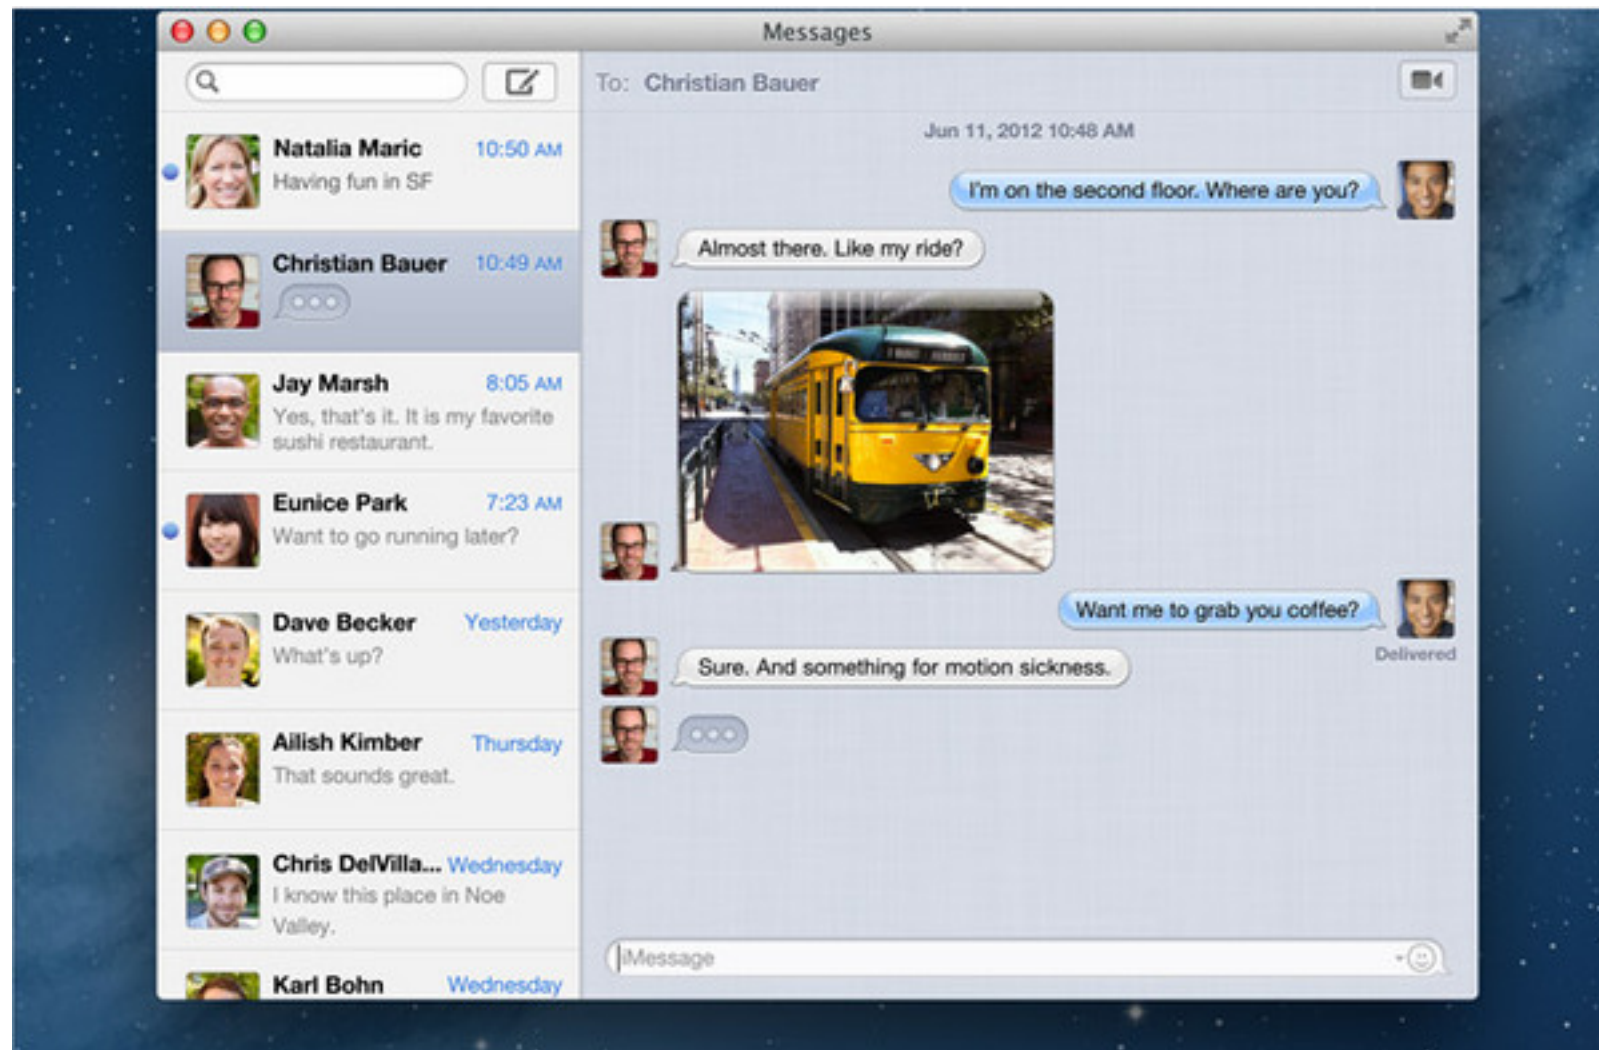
Messages

Natalia Maric 10:50 AM
Having fun in SF

Christian Bauer 10:49 AM

Jay Marsh 8:05 AM
Yes, that's it. It is my favorite sushi restaurant.

Eunice Park 7:23 AM
Want to go running later?

Dave Becker Yesterday
What's up?

Ailish Kimber Thursday
That sounds great.

Chris DelVilla... Wednesday
I know this place in Noe Valley.

Karl Bohn Wednesday

To: Christian Bauer

Jun 11, 2012 10:48 AM

I'm on the second floor. Where are you?

Almost there. Like my ride?

Want me to grab you coffee?

Delivered

Sure. And something for motion sickness.

iMessage